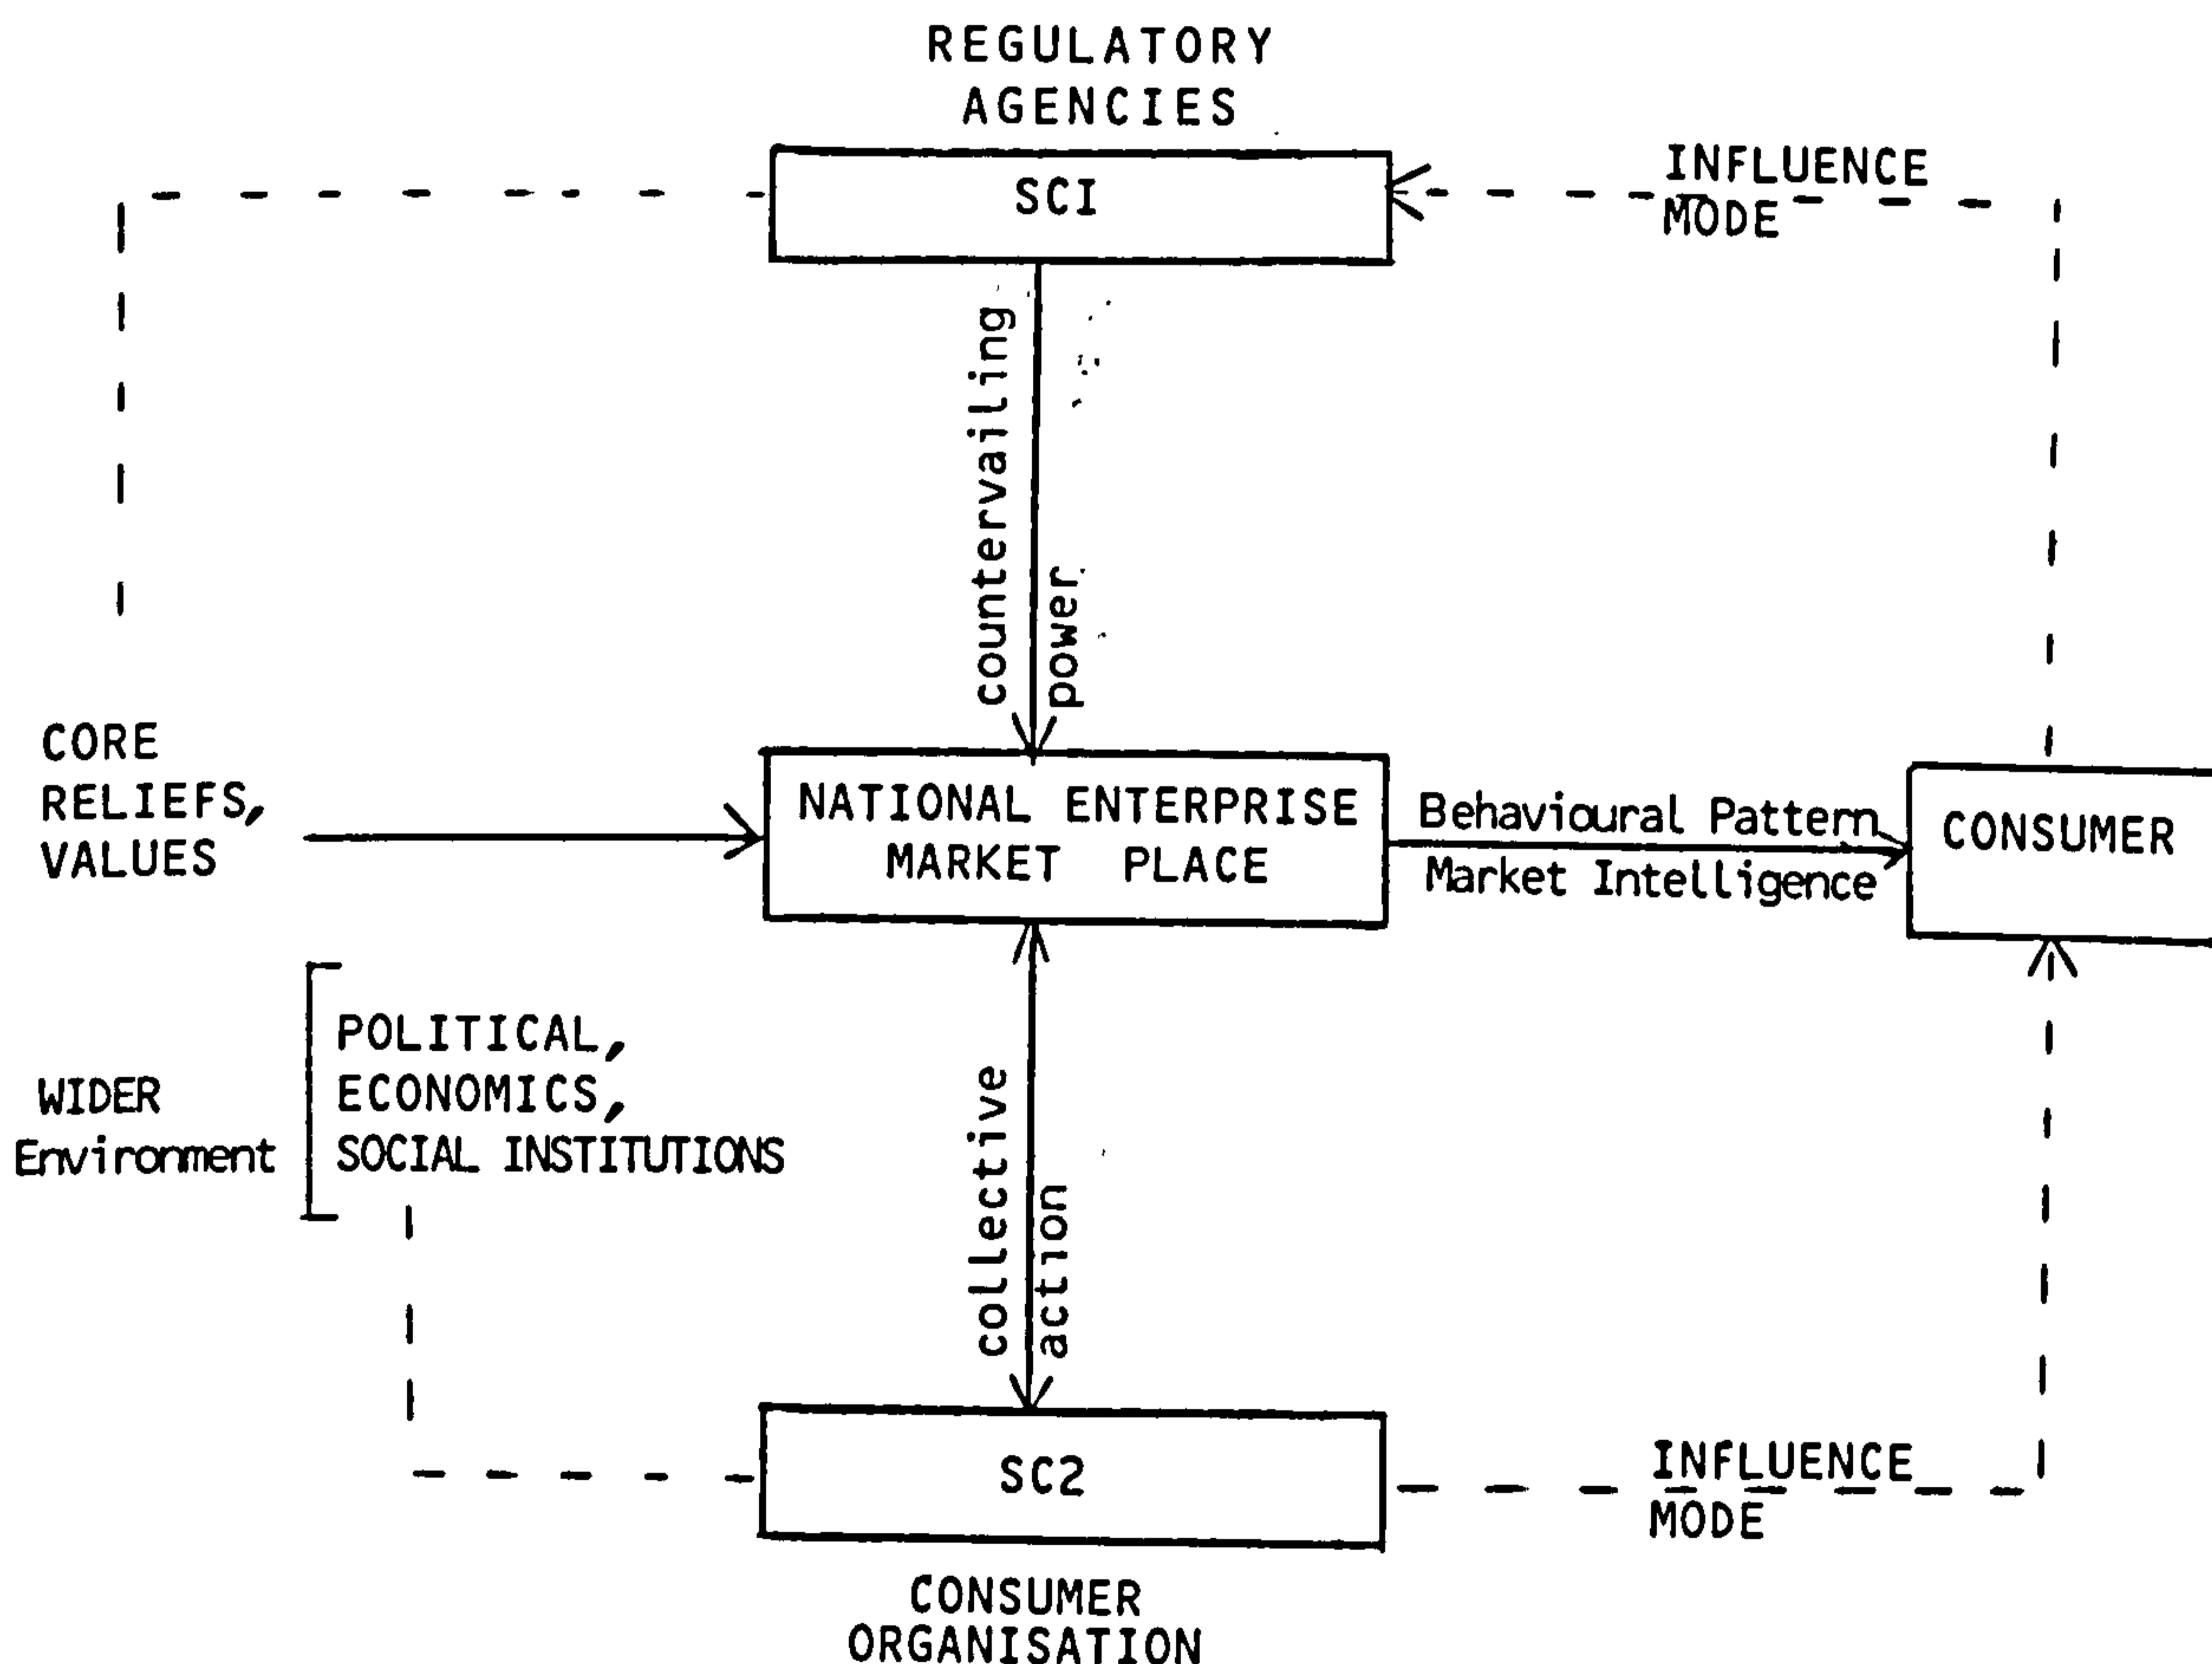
REGULATORY AGENCIES

SCI

INFLUENCE MODE

countervailing power

CORE RELIEFS, VALUES

NATIONAL ENTERPRISE MARKET PLACE

Behavioural Pattern

Market Intelligence

CONSUMER

WIDER Environment

POLITICAL, ECONOMICS, SOCIAL INSTITUTIONS

collective action

SC2

INFLUENCE MODE

CONSUMER ORGANISATION